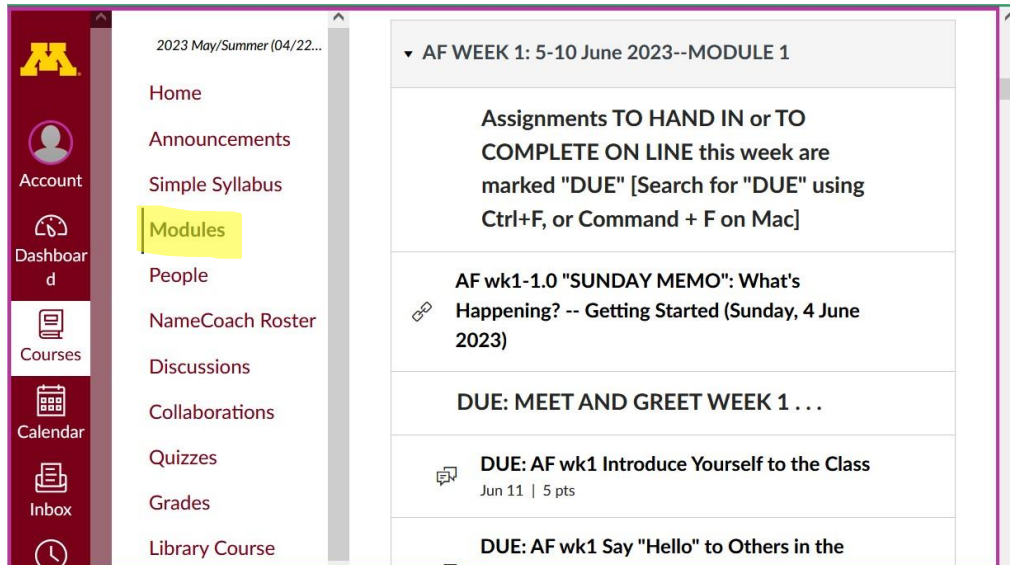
Account

Dashboard

Courses

Calendar

Inbox

2023 May/Summer (04/22...

Home

Announcements

Simple Syllabus

Modules

People

NameCoach Roster

Discussions

Collaborations

Quizzes

Grades

Library Course

AF WEEK 1: 5-10 June 2023--MODULE 1

Assignments TO HAND IN or TO COMPLETE ON LINE this week are marked "DUE" [Search for "DUE" using Ctrl+F, or Command + F on Mac]

AF wk1-1.0 "SUNDAY MEMO": What's Happening? -- Getting Started (Sunday, 4 June 2023)

DUE: MEET AND GREET WEEK 1 . . .

DUE: AF wk1 Introduce Yourself to the Class
Jun 11 | 5 pts

DUE: AF wk1 Say "Hello" to Others in the